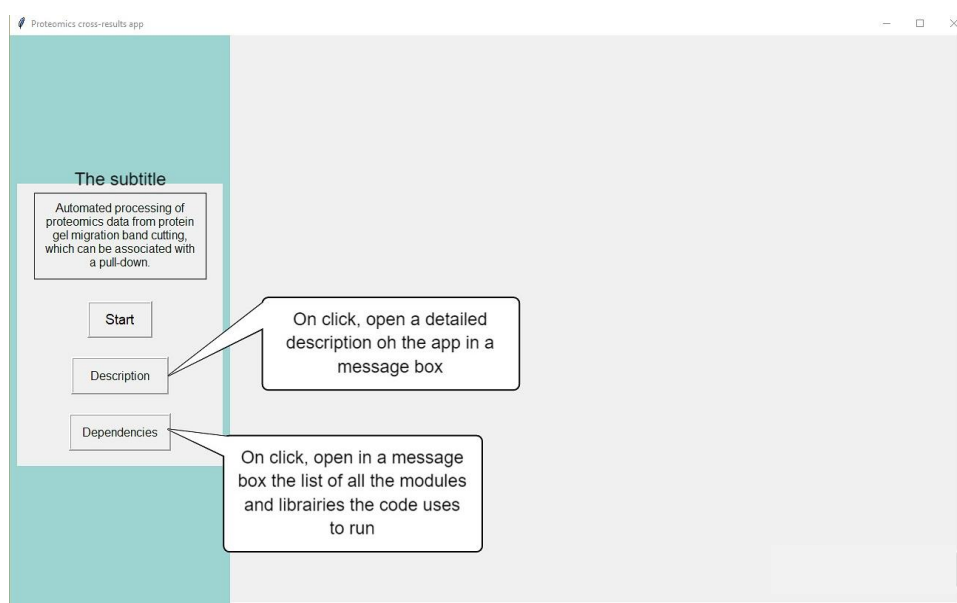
Proteomics cross-results app

The subtitle

Automated processing of proteomics data from protein gel migration band cutting, which can be associated with a pull-down.

Start

Description

Dependencies

On click, open a detailed description oh the app in a message box

On click, open in a message box the list of all the modules and librairies the code uses to run